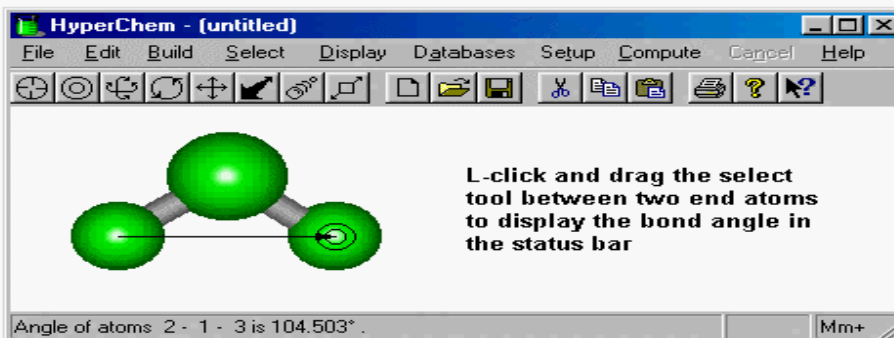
HyperChem - (untitled)

File Edit Build Select Display Databases Setup Compute Cancel Help

L-click and drag the select tool between two end atoms to display the bond angle in the status bar

Angle of atoms 2 - 1 - 3 is 104.503° .

Mm+